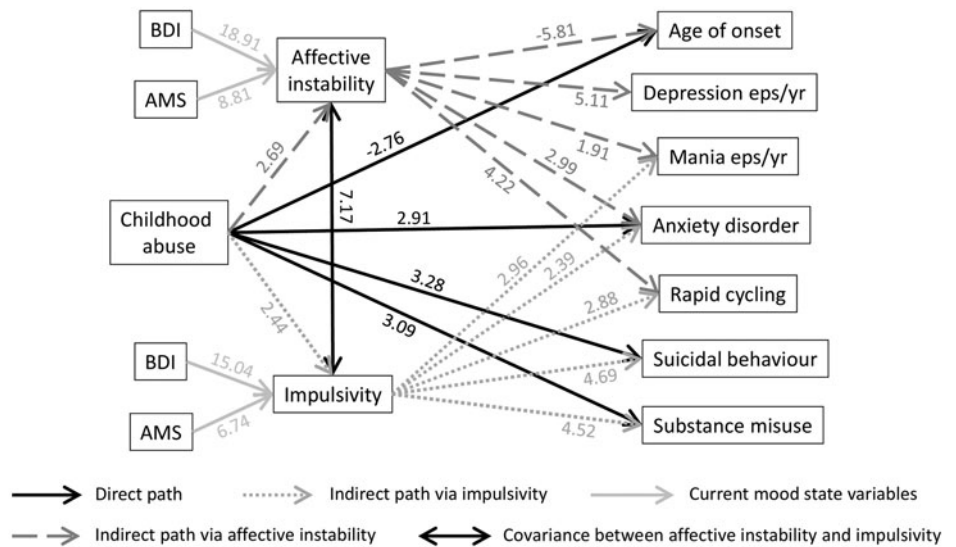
BDI
18.91
AMS
8.81
Affective instability
-5.81
Age of onset
5.11
Depression eps/yr
1.91
Mania eps/yr
2.69
-2.76
7.17
2.99
4.22
Childhood abuse
2.91
Anxiety disorder
2.96
2.39
3.28
Rapid cycling
2.88
3.09
2.44
BDI
15.04
Suicidal behaviour
Impulsivity
4.69
AMS
6.74
4.52
Substance misuse

Direct path
Indirect path via impulsivity
Current mood state variables
Indirect path via affective instability
Covariance between affective instability and impulsivity